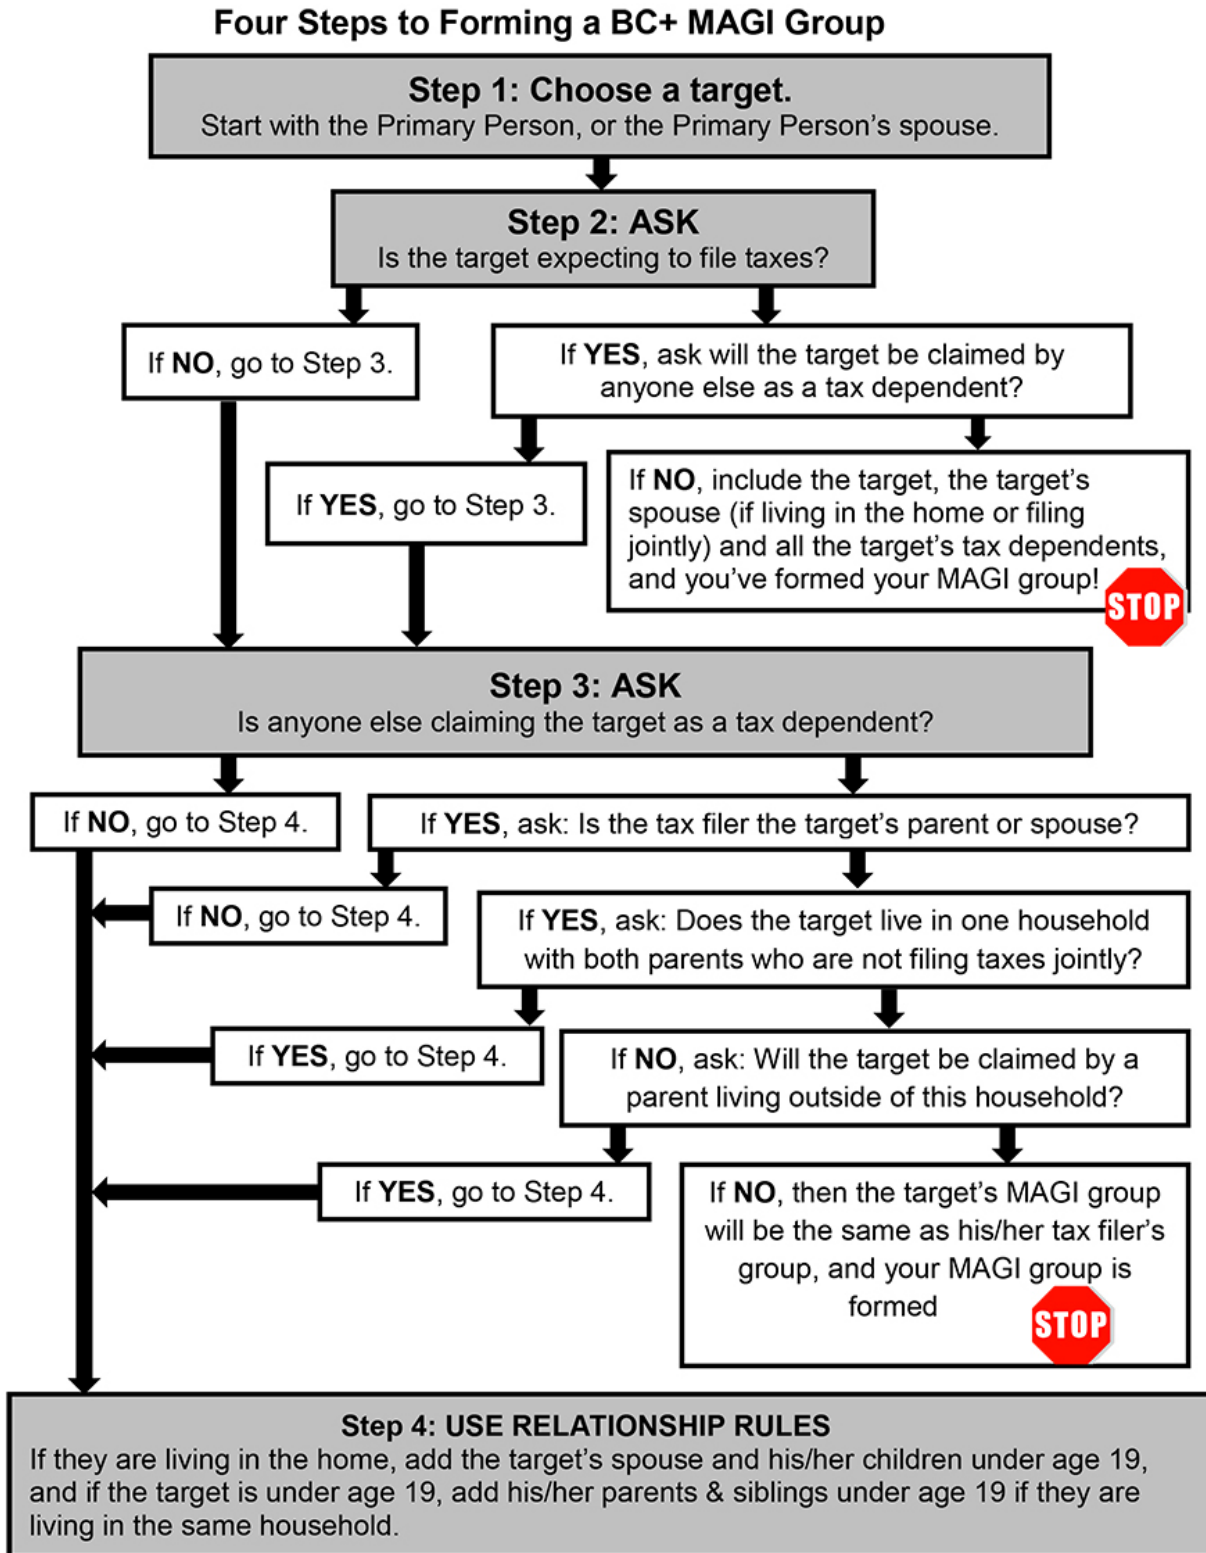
Four Steps to Forming a BC+ MAGI Group

Step 1: Choose a target.
Start with the Primary Person, or the Primary Person's spouse.

Step 2: ASK
Is the target expecting to file taxes?

If NO, go to Step 3.

If YES, ask will the target be claimed by anyone else as a tax dependent?

If YES, go to Step 3.

If NO, include the target, the target's spouse (if living in the home or filing jointly) and all the target's tax dependents, and you've formed your MAGI group!

STOP

Step 3: ASK
Is anyone else claiming the target as a tax dependent?

If NO, go to Step 4.

If YES, ask: Is the tax filer the target's parent or spouse?

If NO, go to Step 4.

If YES, ask: Does the target live in one household with both parents who are not filing taxes jointly?

If YES, go to Step 4.

If NO, ask: Will the target be claimed by a parent living outside of this household?

If YES, go to Step 4.

If NO, then the target's MAGI group will be the same as his/her tax filer's group, and your MAGI group is formed

STOP

Step 4: USE RELATIONSHIP RULES
If they are living in the home, add the target's spouse and his/her children under age 19, and if the target is under age 19, add his/her parents & siblings under age 19 if they are living in the same household.